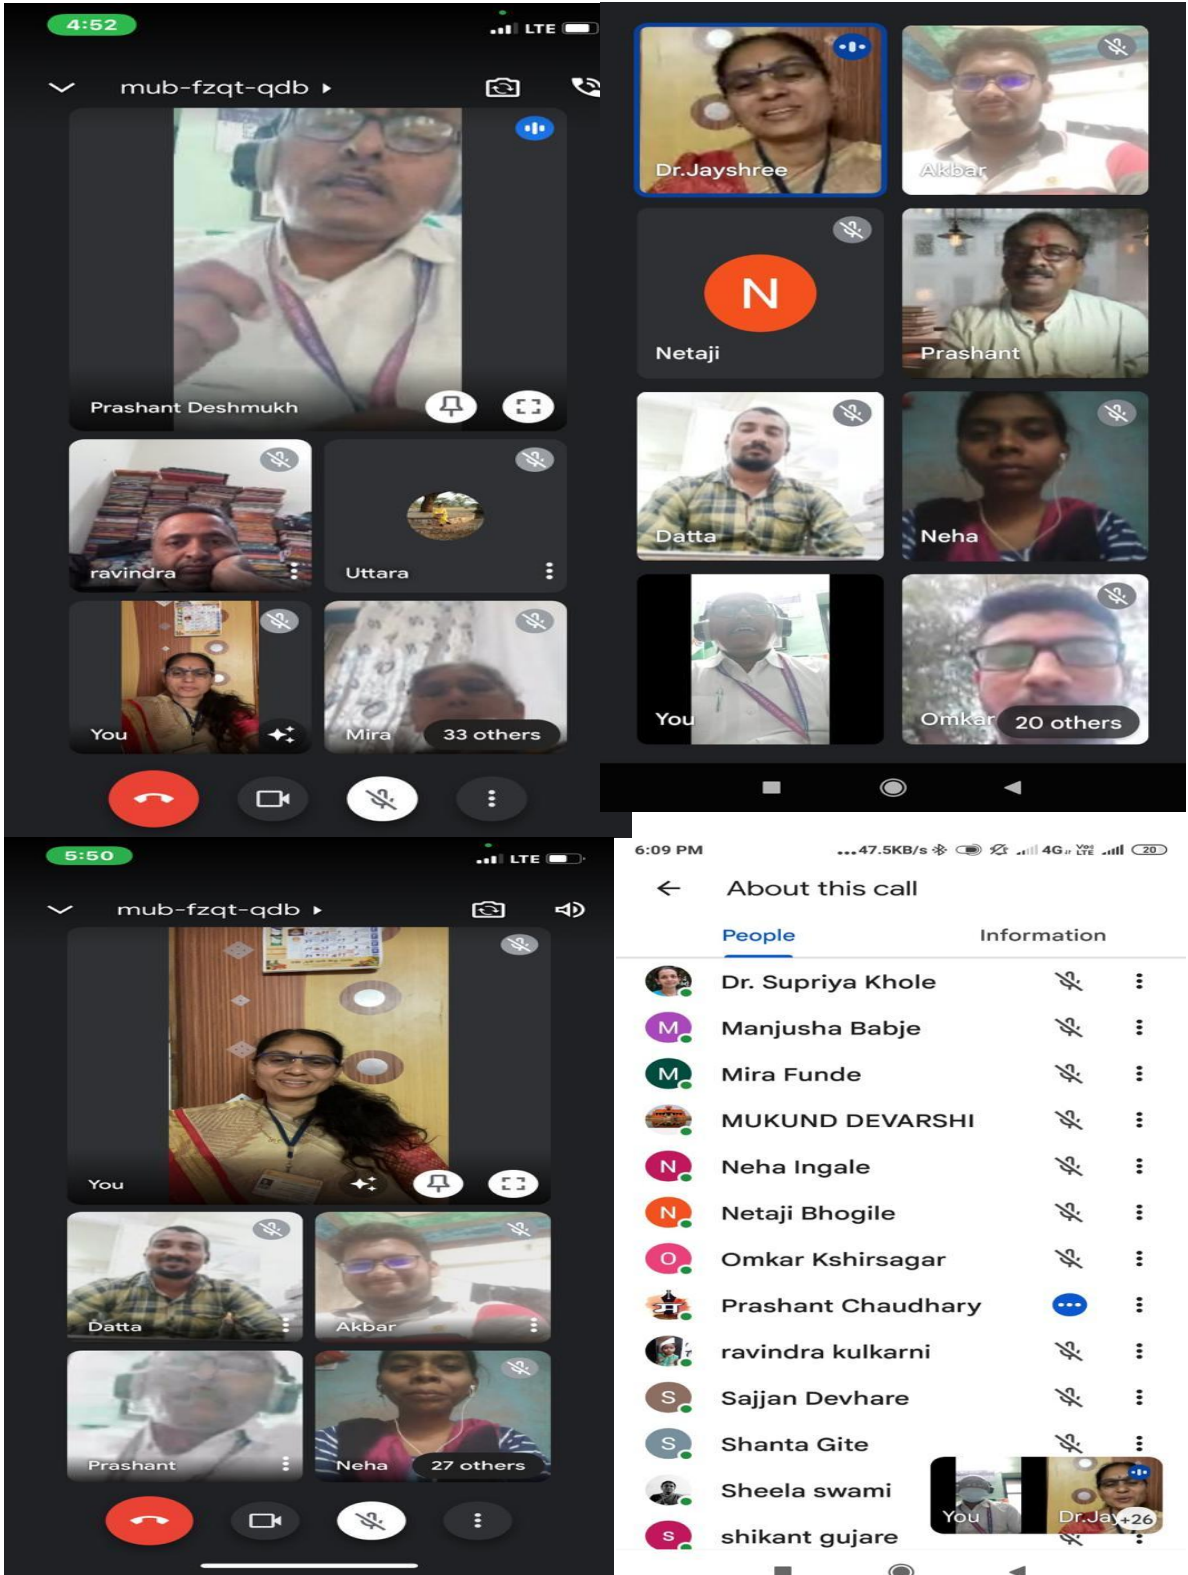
4:52
LTE
mub-fzqt-qdb ▸
Prashant Deshmukh
ravindra
Uttara
You
Mira
33 others

Dr.Jayshree
Akbar
N
Netaji
Prashant
Datta
Neha
You
Omkar
20 others

5:50
LTE
mub-fzqt-qdb ▸
You
Datta
Akbar
Prashant
Neha
27 others

6:09 PM
...47.5KB/s
4G
20
About this call
People
Information
Dr. Supriya Khole
M
Manjusha Babje
M
Mira Funde
MUKUND DEVARSHI
N
Neha Ingale
N
Netaji Bhogile
O
Omkar Kshirsagar
Prashant Chaudhary
ravindra kulkarni
S
Sajjan Devhare
S
Shanta Gite
Sheela swami
S
shikant gujare
You
Dr.Jay
+26